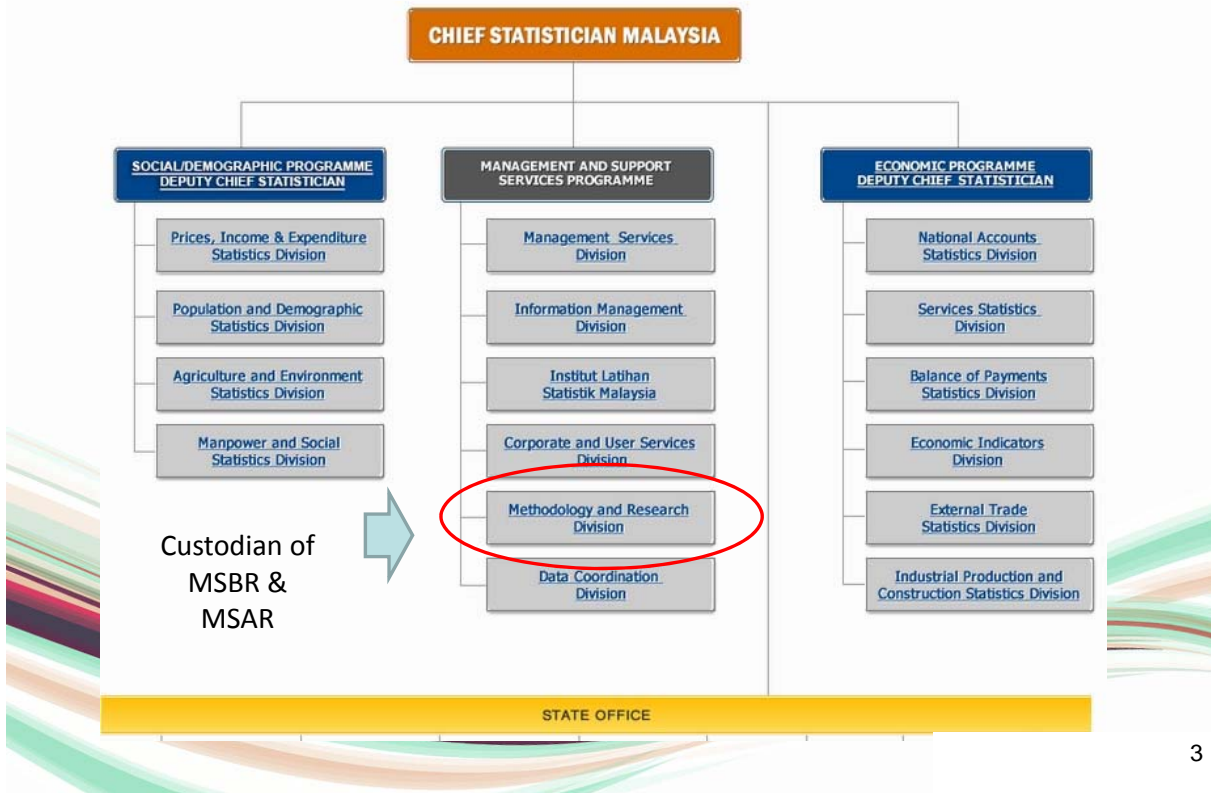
CHIEF STATISTICIAN MALAYSIA

SOCIAL/DEMOGRAPHIC PROGRAMME DEPUTY CHIEF STATISTICIAN

Prices, Income & Expenditure Statistics Division

Population and Demographic Statistics Division

Agriculture and Environment Statistics Division

Manpower and Social Statistics Division

MANAGEMENT AND SUPPORT SERVICES PROGRAMME

Management Services Division

Information Management Division

Institut Latihan Statistik Malaysia

Corporate and User Services Division

Methodology and Research Division

Data Coordination Division

ECONOMIC PROGRAMME DEPUTY CHIEF STATISTICIAN

National Accounts Statistics Division

Services Statistics Division

Balance of Payments Statistics Division

Economic Indicators Division

External Trade Statistics Division

Industrial Production and Construction Statistics Division

Custodian of MSBR & MSAR

STATE OFFICE

3